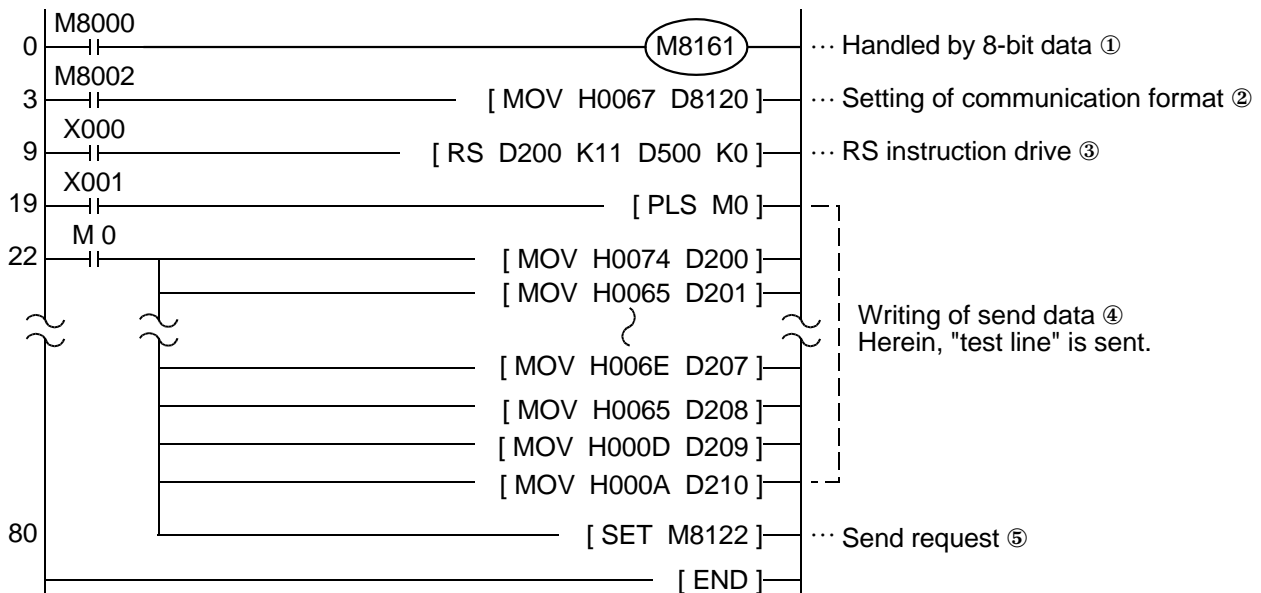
M8000
0 M8161 ··· Handled by 8-bit data ①

M8002
3 [ MOV H0067 D8120 ] ··· Setting of communication format ②

X000
9 [ RS D200 K11 D500 K0 ] ··· RS instruction drive ③

X001
19 [ PLS M0 ]

M 0
22 [ MOV H0074 D200 ]
[ MOV H0065 D201 ]
[ MOV H006E D207 ]
[ MOV H0065 D208 ]
[ MOV H000D D209 ]
[ MOV H000A D210 ]

Writing of send data ④
Herein, "test line" is sent.

80 [ SET M8122 ] ··· Send request ⑤

[ END ]